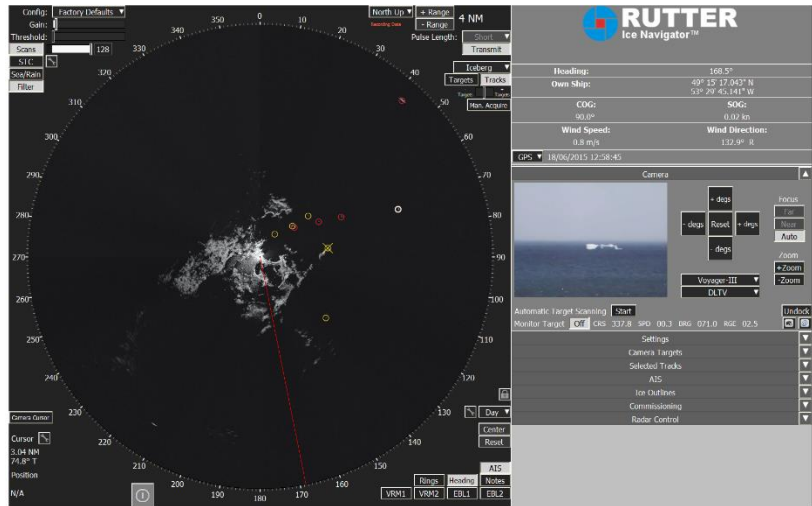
Config: Factory Defaults
Gain:
Threshold:
Scans 128
STC
Sea/Rain
Filter

North Up + Range
- Range 4 NM
Pulse Length: Short
Transmit

Iceberg
Targets Tracks
Man. Acquire

350 0 10 20 30 340 330 320 310 300 290 280 270 260 250 240 230 220 210 200 190 180 170 160 150 140 130 120 110 100 90 80 70 60 50 40

Camera Cursor
Cursor
3.04 NM
74.8° T
Position
N/A

Day
Center
Reset
AIS
Rings Heading Notes
VRM1 VRM2 EBL1 EBL2

RUTTER
Ice Navigator™

Heading: 168.5°
Own Ship: 49° 15' 17.043" N
53° 29' 45.141" W
COG: 90.0°
SOG: 0.02 kn
Wind Speed: 0.8 m/s
Wind Direction: 132.9° R
GPS 18/06/2015 12:58:45

Camera
+ degs
- degs Reset + degs
- degs
Focus
Far
Near
Auto
Zoom
+Zoom
-Zoom
Voyager-III
DLTV
Automatic Target Scanning Start
Undock
Monitor Target Off CRS 337.8 SPD 00.3 BRG 071.0 RGE 02.5
Settings
Camera Targets
Selected Tracks
AIS
Ice Outlines
Commissioning
Radar Control